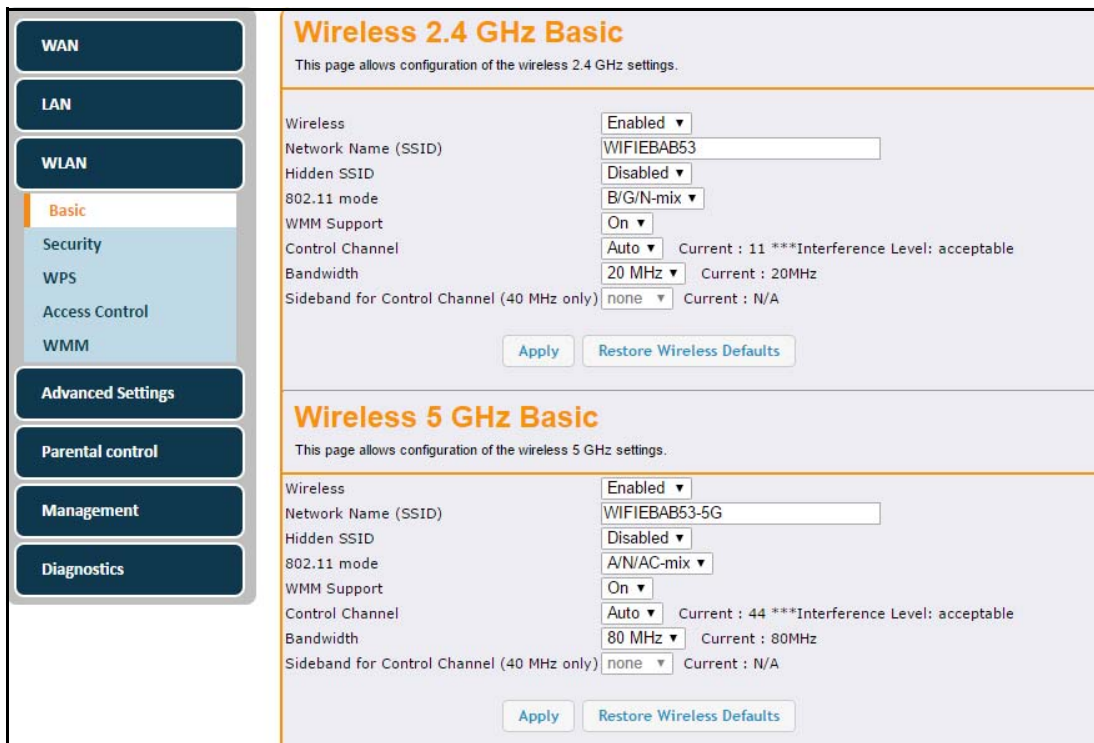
WAN

LAN

WLAN

Basic

Security

WPS

Access Control

WMM

Advanced Settings

Parental control

Management

Diagnostics

Wireless 2.4 GHz Basic

This page allows configuration of the wireless 2.4 GHz settings.

| | |
|---|---|
| Wireless | Enabled ▾ |
| Network Name (SSID) | WIFIEBAB53 |
| Hidden SSID | Disabled ▾ |
| 802.11 mode | B/G/N-mix ▾ |
| WMM Support | On ▾ |
| Control Channel | Auto ▾ Current : 11 ***Interference Level: acceptable |
| Bandwidth | 20 MHz ▾ Current : 20MHz |
| Sideband for Control Channel (40 MHz only) | none ▾ Current : N/A |

Apply Restore Wireless Defaults

Wireless 5 GHz Basic

This page allows configuration of the wireless 5 GHz settings.

| | |
|---|---|
| Wireless | Enabled ▾ |
| Network Name (SSID) | WIFIEBAB53-5G |
| Hidden SSID | Disabled ▾ |
| 802.11 mode | A/N/AC-mix ▾ |
| WMM Support | On ▾ |
| Control Channel | Auto ▾ Current : 44 ***Interference Level: acceptable |
| Bandwidth | 80 MHz ▾ Current : 80MHz |
| Sideband for Control Channel (40 MHz only) | none ▾ Current : N/A |

Apply Restore Wireless Defaults